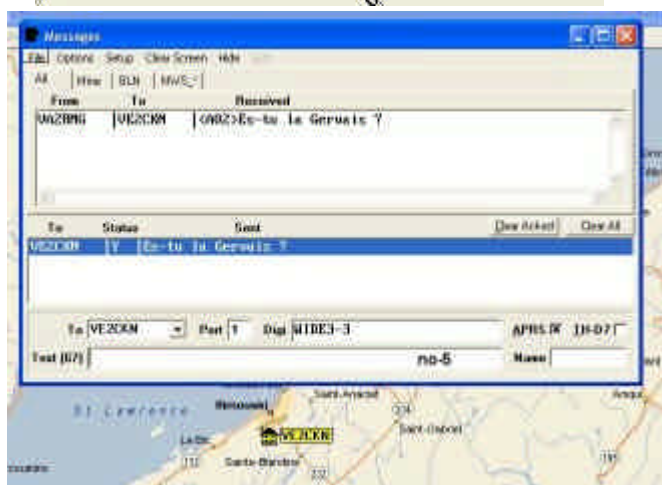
Messages

File Options Setup Clear Screen Hide

All | Mine | BLN | NWS

| From | To | Received |
|---|---|---|
| VA2RMG | VE2CKN | {AB2}Es-tu la Gervais ? |

| To | Status | Sent |
|---|---|---|
| VE2CKN | Y | Es-tu la Gervais ? |

Clear Acked | Clear All

To VE2CKN Port 1 Digi WIDE3-3 APRS TH-D7

Text (67) no-5 Name

St Lawrence

Rimouski

Saint-Anaclet

Le Bic

VE2CKN

Saint-Gabriel

Sainte-Blandine

132

234

Escoumins